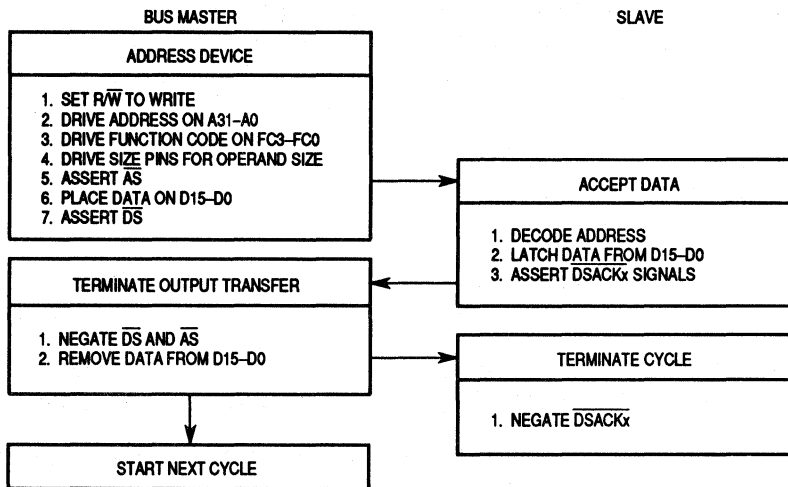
BUS MASTER

SLAVE

ADDRESS DEVICE

1. SET R/$\overline{W}$ TO WRITE
2. DRIVE ADDRESS ON A31–A0
3. DRIVE FUNCTION CODE ON FC3–FC0
4. DRIVE SIZE PINS FOR OPERAND SIZE
5. ASSERT $\overline{AS}$
6. PLACE DATA ON D15–D0
7. ASSERT $\overline{DS}$

ACCEPT DATA

1. DECODE ADDRESS
2. LATCH DATA FROM D15–D0
3. ASSERT $\overline{DSACKx}$ SIGNALS

TERMINATE OUTPUT TRANSFER

1. NEGATE $\overline{DS}$ AND $\overline{AS}$
2. REMOVE DATA FROM D15–D0

TERMINATE CYCLE

1. NEGATE $\overline{DSACKx}$

START NEXT CYCLE